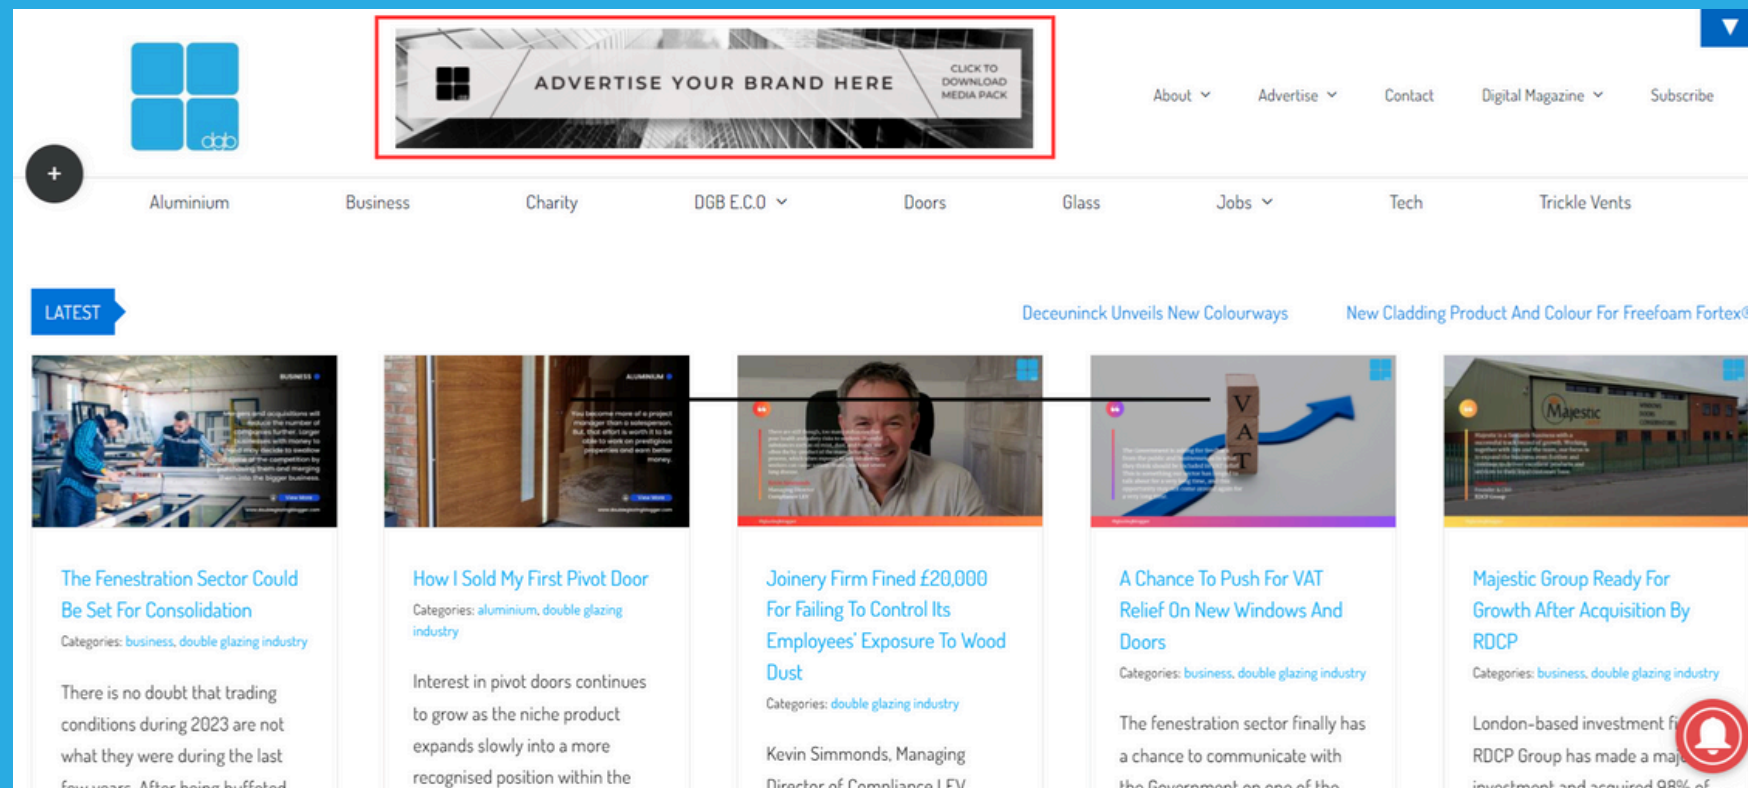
dgb

ADVERTISE YOUR BRAND HERE

CLICK TO DOWNLOAD MEDIA PACK

About Advertise Contact Digital Magazine Subscribe

Aluminium Business Charity DGB E.C.O Doors Glass Jobs Tech Trickle Vents

LATEST

Deceuninck Unveils New Colourways New Cladding Product And Colour For Freefoam Fortex

The Fenestration Sector Could Be Set For Consolidation

Categories: business, double glazing industry

There is no doubt that trading conditions during 2023 are not what they were during the last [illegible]

How I Sold My First Pivot Door

Categories: aluminium, double glazing industry

Interest in pivot doors continues to grow as the niche product expands slowly into a more recognised position within the

Joinery Firm Fined £20,000 For Failing To Control Its Employees' Exposure To Wood Dust

Categories: double glazing industry

Kevin Simmonds, Managing Director of Compliance LEV

A Chance To Push For VAT Relief On New Windows And Doors

Categories: business, double glazing industry

The fenestration sector finally has a chance to communicate with the Government on one of the

Majestic Group Ready For Growth After Acquisition By RDCP

Categories: business, double glazing industry

London-based investment fi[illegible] RDCP Group has made a maj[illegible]